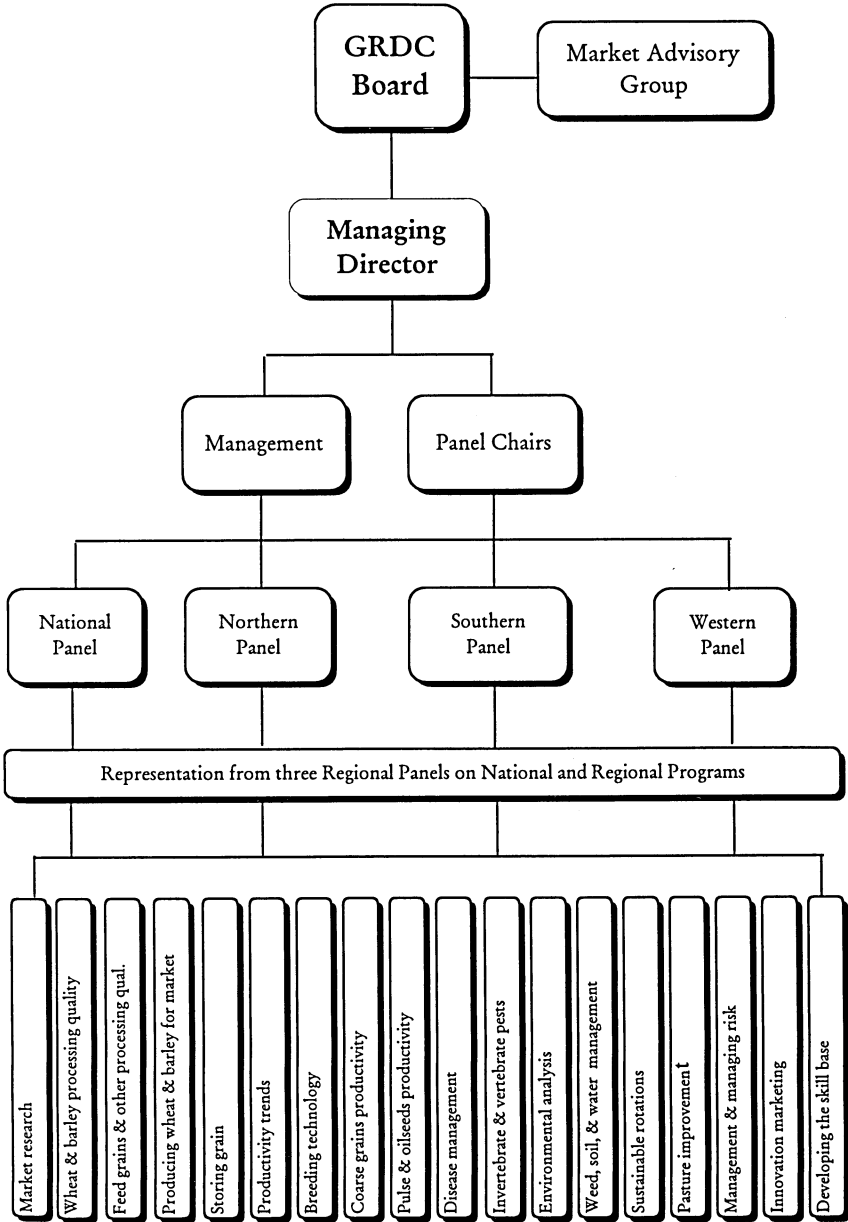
GRDC Board

Market Advisory Group

Managing Director

Management

Panel Chairs

National Panel

Northern Panel

Southern Panel

Western Panel

Representation from three Regional Panels on National and Regional Programs

Market research

Wheat & barley processing quality

Feed grains & other processing qual.

Producing wheat & barley for market

Storing grain

Productivity trends

Breeding technology

Coarse grains productivity

Pulse & oilseeds productivity

Disease management

Invertebrate & vertebrate pests

Environmental analysis

Weed, soil, & water management

Sustainable rotations

Pasture improvement

Management & managing risk

Innovation marketing

Developing the skill base